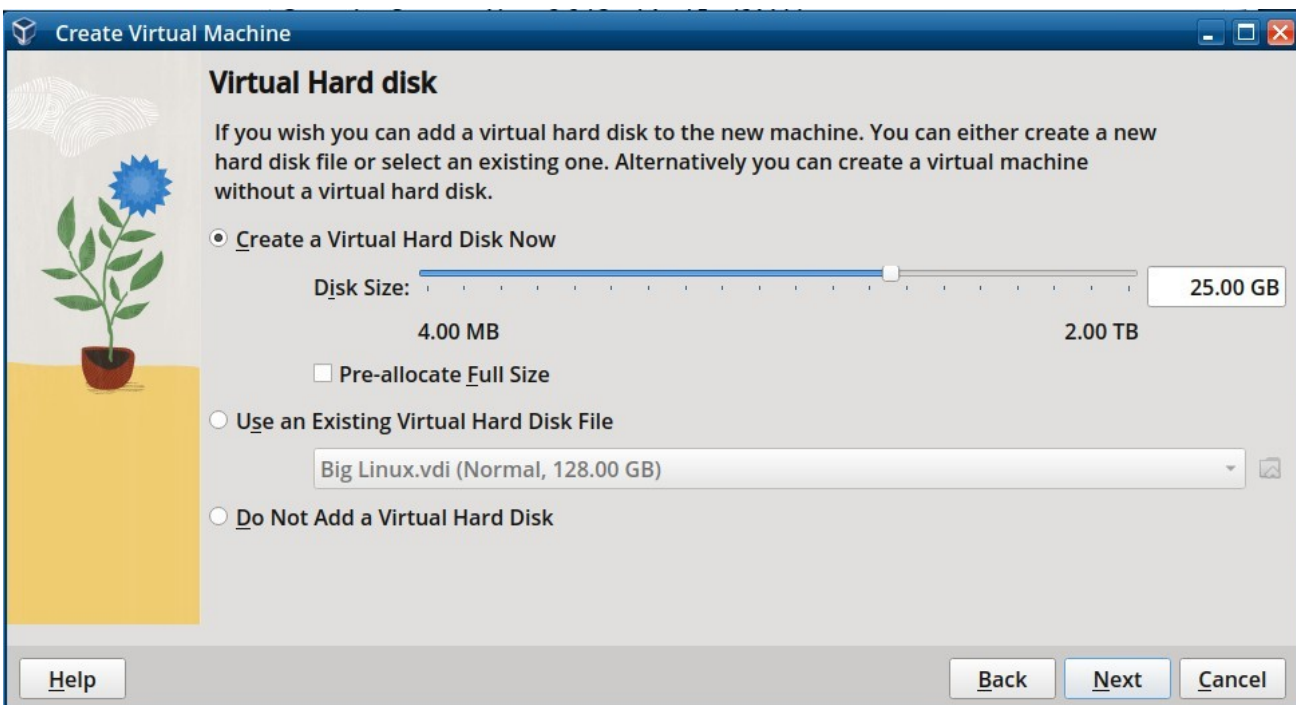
Create Virtual Machine

Virtual Hard disk

If you wish you can add a virtual hard disk to the new machine. You can either create a new hard disk file or select an existing one. Alternatively you can create a virtual machine without a virtual hard disk.

Create a Virtual Hard Disk Now

Disk Size:

25.00 GB

4.00 MB

2.00 TB

Pre-allocate Full Size

Use an Existing Virtual Hard Disk File

Big Linux.vdi (Normal, 128.00 GB)

Do Not Add a Virtual Hard Disk

Help

Back

Next

Cancel